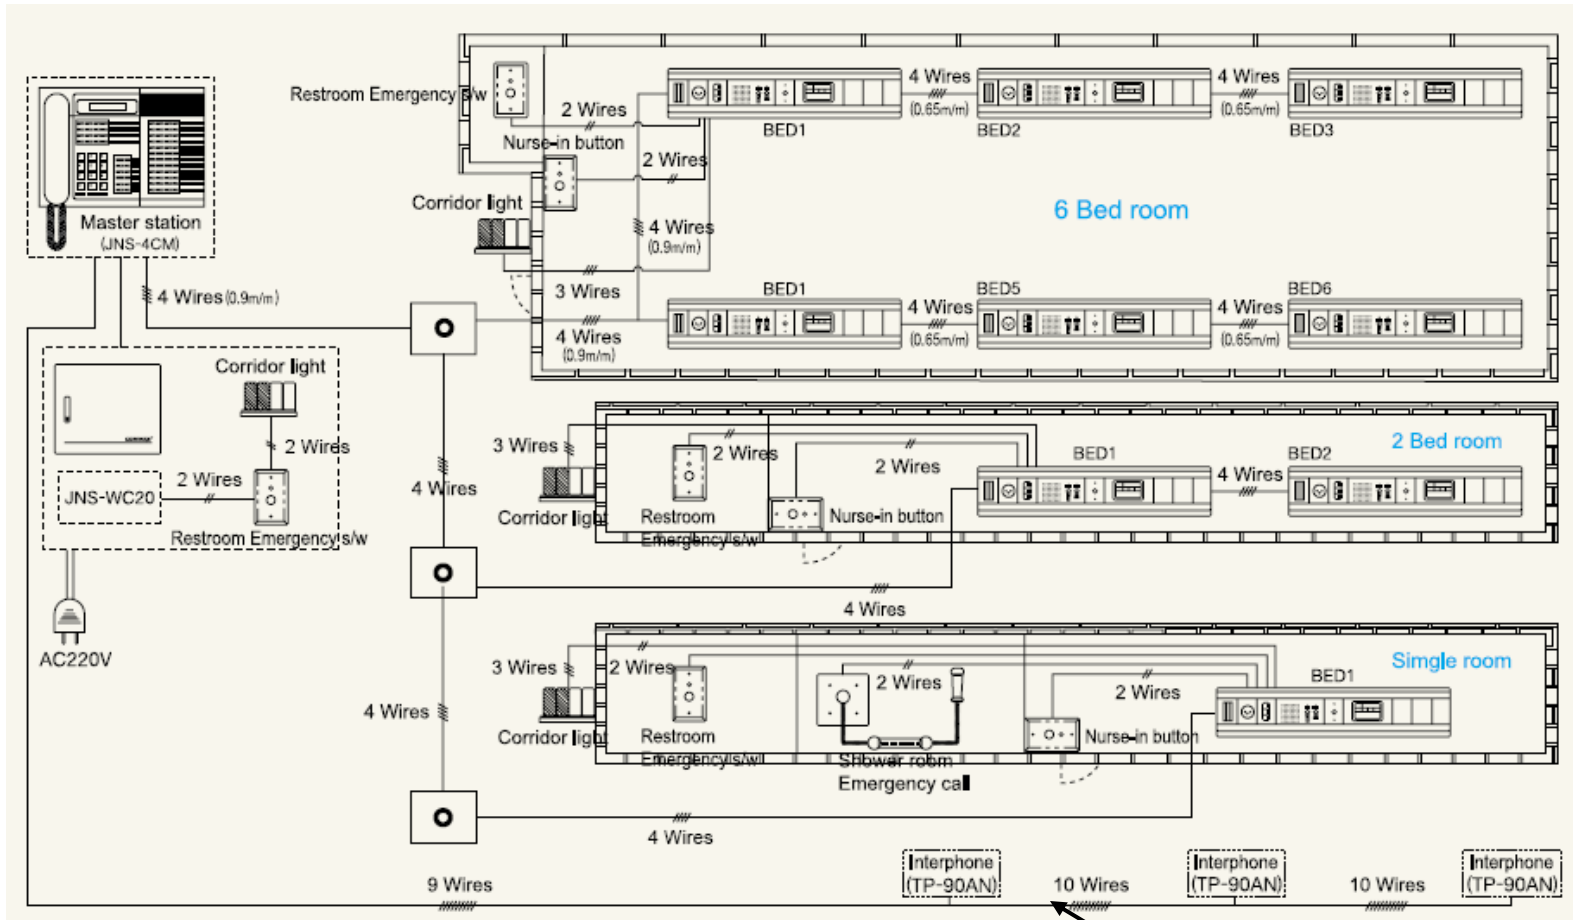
Master station
(JNS-4CM)

4 Wires (0.9m/m)

Restroom Emergency s/w

2 Wires

Nurse-in button

2 Wires

Corridor light

4 Wires
(0.9m/m)

3 Wires

4 Wires
(0.9m/m)

4 Wires
(0.65m/m)

4 Wires
(0.65m/m)

BED1

BED2

BED3

6 Bed room

BED1

BED5

BED6

4 Wires
(0.65m/m)

4 Wires
(0.65m/m)

Corridor light

2 Wires

JNS-WC20

2 Wires

Restroom Emergency s/w

AC220V

4 Wires

3 Wires

2 Wires

2 Wires

BED1

BED2

2 Bed room

4 Wires

Corridor light

Restroom Emergency s/w

Nurse-in button

4 Wires

3 Wires

2 Wires

2 Wires

2 Wires

BED1

Simgle room

4 Wires

Corridor light

Restroom Emergency s/w

Shower room Emergency call

Nurse-in button

4 Wires

9 Wires

Interphone (TP-90AN)

10 Wires

Interphone (TP-90AN)

10 Wires

Interphone (TP-90AN)